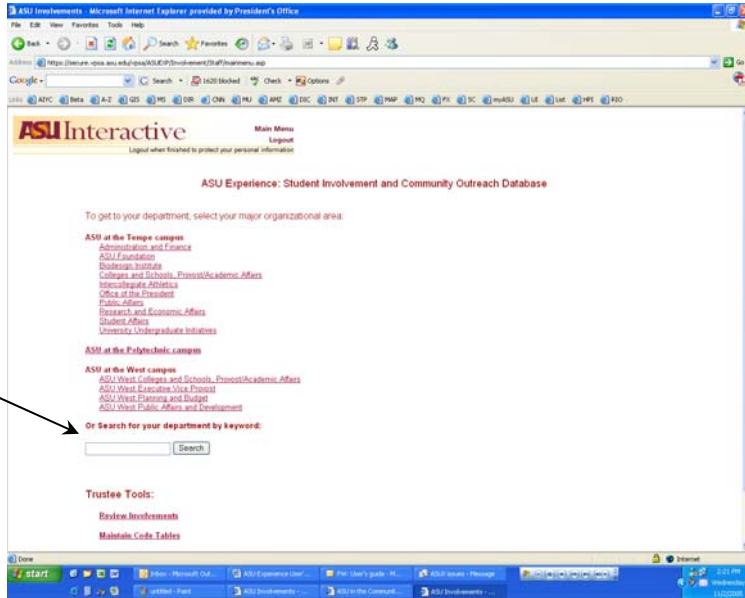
ASU Involvements - Microsoft Internet Explorer provided by President's Office

File Edit View Favorites Tools Help

Back Search Favorites

Address https://secure.vpsa.asu.edu/vpsa/ASUDIP/Involvement/Staff/mainmenu.asp

Google Search 1620 blocked Check Options

Links ASYC Beta A-Z QIS MS DIR CNN MU AMZ DIC INT STP MAP MQ FX SC myASU LE List HPI RIO

ASU Interactive

Main Menu
Logout

Logout when finished to protect your personal information

ASU Experience: Student Involvement and Community Outreach Database

To get to your department, select your major organizational area:

ASU at the Tempe campus
Administration and Finance
ASU Foundation
Biodesign Institute
Colleges and Schools, Provost/Academic Affairs
Intercollegiate Athletics
Office of the President
Public Affairs
Research and Economic Affairs
Student Affairs
University Undergraduate Initiatives

ASU at the Polytechnic campus

ASU at the West campus
ASU West Colleges and Schools, Provost/Academic Affairs
ASU West Executive Vice Provost
ASU West Planning and Budget
ASU West Public Affairs and Development

Or Search for your department by keyword:

Search

Trustee Tools:

Review Involvements

Maintain Code Tables

Done

Internet

start

Inbox - Microsoft Out...

ASU Experience User'...

FW: User's guide - M...

ASU issues - Message

untitled - Paint

ASU Involvements - ...

ASU in the Communit...

ASU Involvements - ...

2:21 PM
Wednesday
11/2/2005